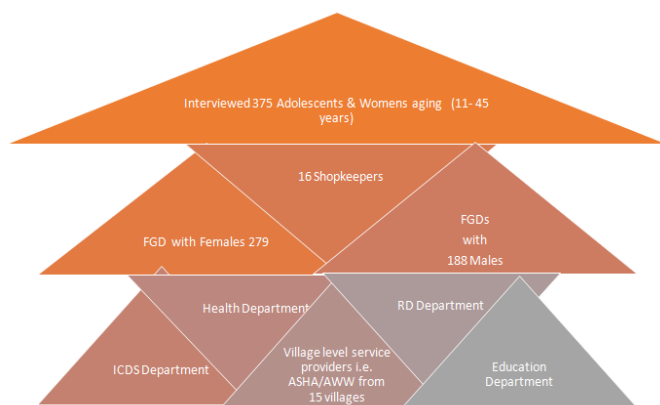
Interviewed 375 Adolescents & Womens aging (11- 45 years)

16 Shopkeepers

FGD with Females 279

FGDs with 188 Males

Health Department

RD Department

ICDS Department

Village level service providers i.e. ASHA/AWW from 15 villages

Education Department